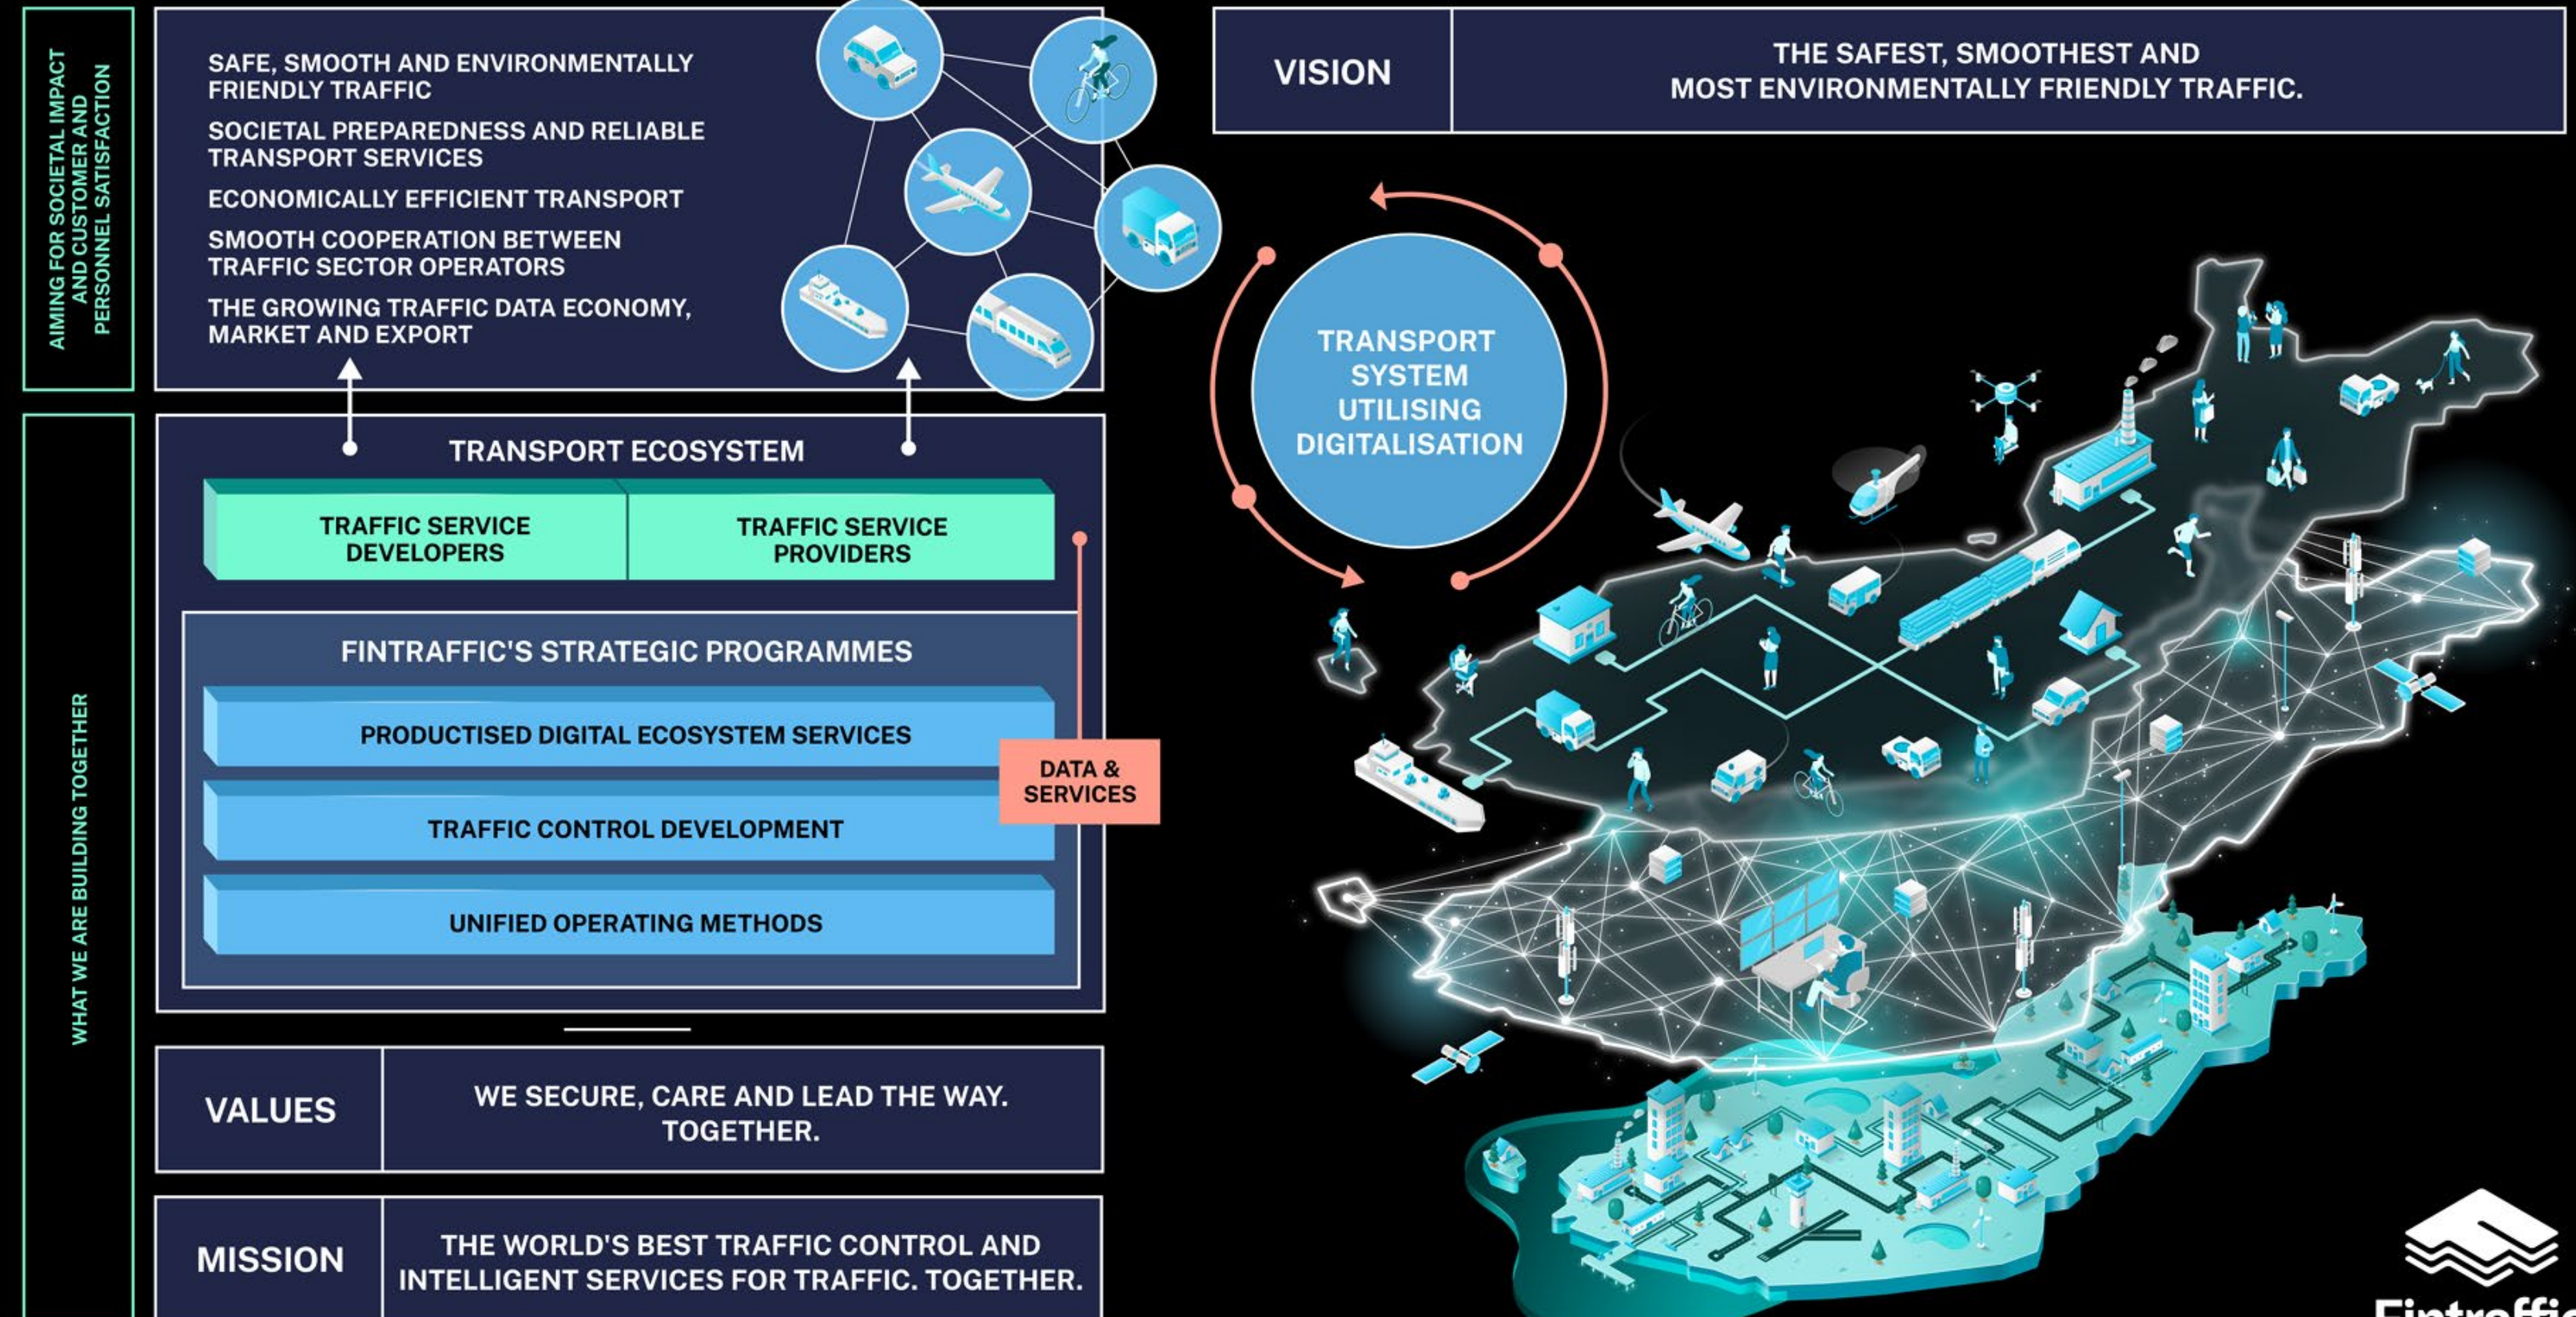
AIMING FOR SOCIETAL IMPACT AND CUSTOMER AND PERSONNEL SATISFACTION

SAFE, SMOOTH AND ENVIRONMENTALLY FRIENDLY TRAFFIC

SOCIETAL PREPAREDNESS AND RELIABLE TRANSPORT SERVICES

ECONOMICALLY EFFICIENT TRANSPORT

SMOOTH COOPERATION BETWEEN TRAFFIC SECTOR OPERATORS

THE GROWING TRAFFIC DATA ECONOMY, MARKET AND EXPORT

VISION

THE SAFEST, SMOOTHEST AND MOST ENVIRONMENTALLY FRIENDLY TRAFFIC.

TRANSPORT SYSTEM UTILISING DIGITALISATION

WHAT WE ARE BUILDING TOGETHER

TRANSPORT ECOSYSTEM

TRAFFIC SERVICE DEVELOPERS

TRAFFIC SERVICE PROVIDERS

FINTRAFFIC'S STRATEGIC PROGRAMMES

PRODUCTISED DIGITAL ECOSYSTEM SERVICES

TRAFFIC CONTROL DEVELOPMENT

UNIFIED OPERATING METHODS

DATA & SERVICES

VALUES

WE SECURE, CARE AND LEAD THE WAY. TOGETHER.

MISSION

THE WORLD'S BEST TRAFFIC CONTROL AND INTELLIGENT SERVICES FOR TRAFFIC. TOGETHER.

Fintraffi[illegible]